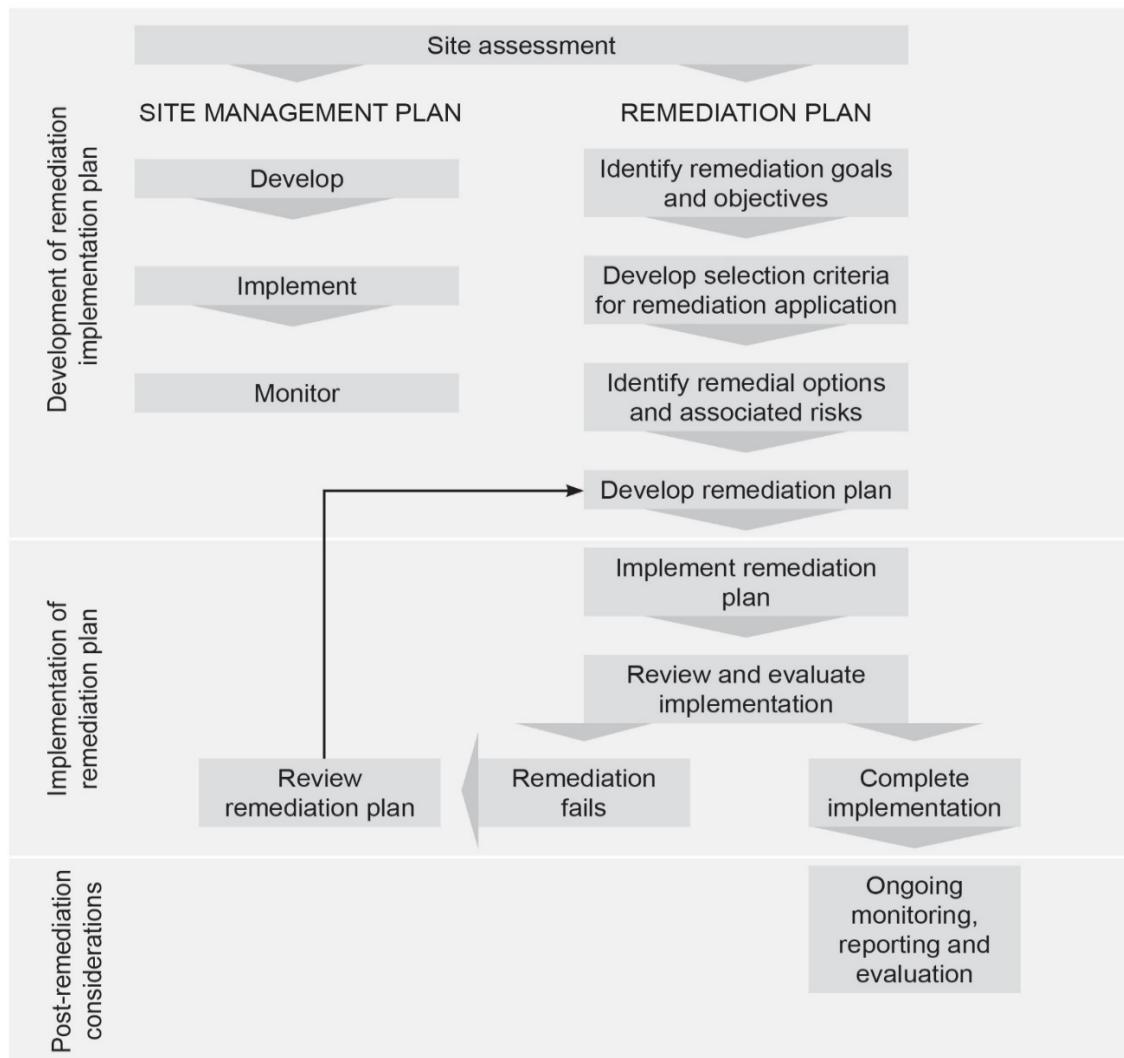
Site assessment

Development of remediation implementation plan

SITE MANAGEMENT PLAN

Develop

Implement

Monitor

REMEDIATION PLAN

Identify remediation goals and objectives

Develop selection criteria for remediation application

Identify remedial options and associated risks

Develop remediation plan

Implementation of remediation plan

Implement remediation plan

Review and evaluate implementation

Review remediation plan

Remediation fails

Complete implementation

Post-remediation considerations

Ongoing monitoring, reporting and evaluation